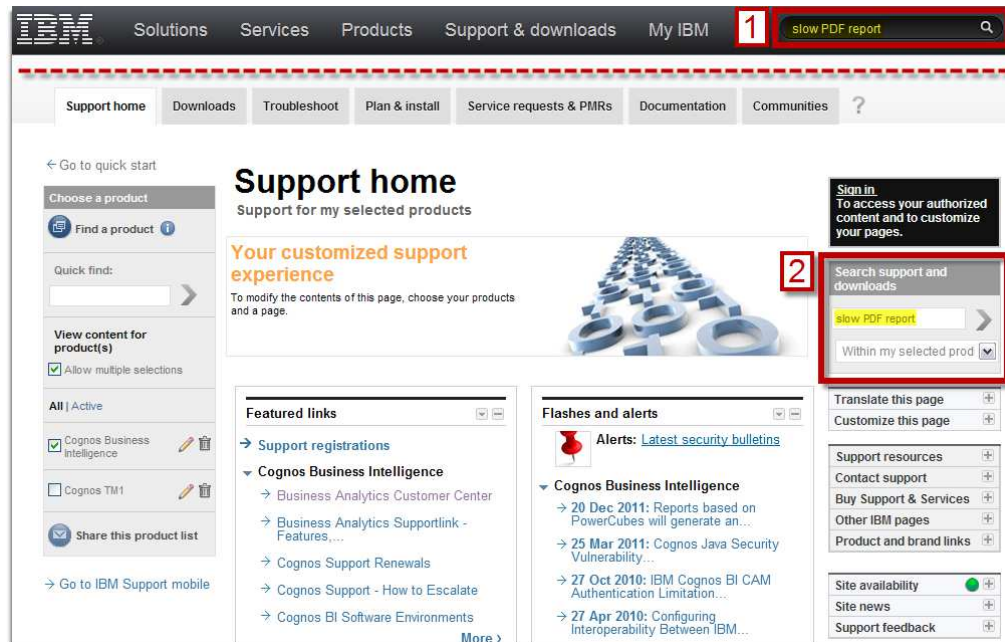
IBM Solutions Services Products Support & downloads My IBM 1 slow PDF report

Support home Downloads Troubleshoot Plan & install Service requests & PMRs Documentation Communities ?

← Go to quick start

Choose a product

Find a product

Quick find:

View content for product(s)

Allow multiple selections

All | Active

Cognos Business Intelligence

Cognos TM1

Share this product list

→ Go to IBM Support mobile

Support home

Support for my selected products

Your customized support experience

To modify the contents of this page, choose your products and a page.

Featured links

→ Support registrations

Cognos Business Intelligence

→ Business Analytics Customer Center

→ Business Analytics Supportlink - Features,...

→ Cognos Support Renewals

→ Cognos Support - How to Escalate

→ Cognos BI Software Environments

More ›

Flashes and alerts

Alerts: Latest security bulletins

Cognos Business Intelligence

→ 20 Dec 2011: Reports based on PowerCubes will generate an...

→ 25 Mar 2011: Cognos Java Security Vulnerability...

→ 27 Oct 2010: IBM Cognos BI CAM Authentication Limitation...

→ 27 Apr 2010: Configuring Interoperability Between IBM...

Sign in
To access your authorized content and to customize your pages.

2

Search support and downloads

slow PDF report

Within my selected prod

Translate this page

Customize this page

Support resources

Contact support

Buy Support & Services

Other IBM pages

Product and brand links

Site availability

Site news

Support feedback